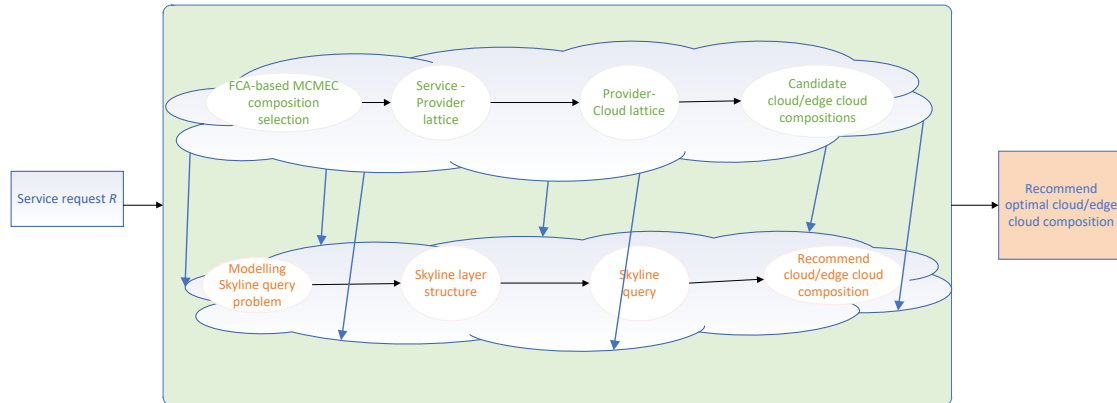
Service request $R$

FCA-based MCMEC composition selection

Service - Provider lattice

Provider-Cloud lattice

Candidate cloud/edge cloud compositions

Modelling Skyline query problem

Skyline layer structure

Skyline query

Recommend cloud/edge cloud composition

Recommend optimal cloud/edge cloud composition